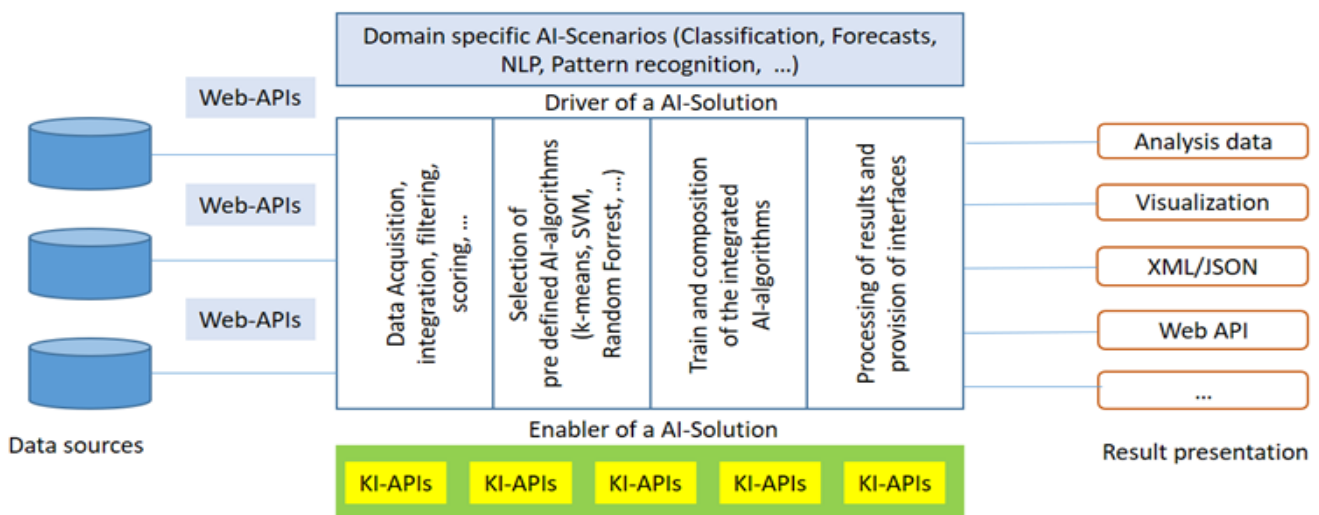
Domain specific AI-Scenarios (Classification, Forecasts, NLP, Pattern recognition, ...)

Driver of a AI-Solution

Web-APIs

Web-APIs

Web-APIs

Data sources

Data Acquisition, integration, filtering, scoring, ...

Selection of pre defined AI-algorithms (k-means, SVM, Random Forrest, ...)

Train and composition of the integrated AI-algorithms

Processing of results and provision of interfaces

Analysis data

Visualization

XML/JSON

Web API

...

Result presentation

Enabler of a AI-Solution

KI-APIs

KI-APIs

KI-APIs

KI-APIs

KI-APIs